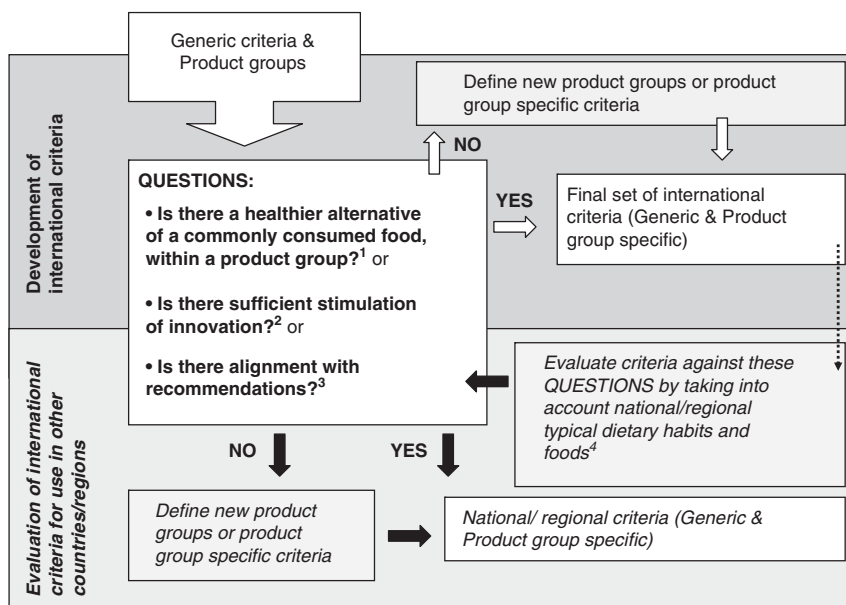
Development of international criteria

Generic criteria & Product groups

Define new product groups or product group specific criteria

NO

QUESTIONS:

• Is there a healthier alternative of a commonly consumed food, within a product group?$^1$ or

• Is there sufficient stimulation of innovation?$^2$ or

• Is there alignment with recommendations?$^3$

YES

Final set of international criteria (Generic & Product group specific)

Evaluation of international criteria for use in other countries/regions

Evaluate criteria against these QUESTIONS by taking into account national/regional typical dietary habits and foods$^4$

NO

YES

Define new product groups or product group specific criteria

National/ regional criteria (Generic & Product group specific)